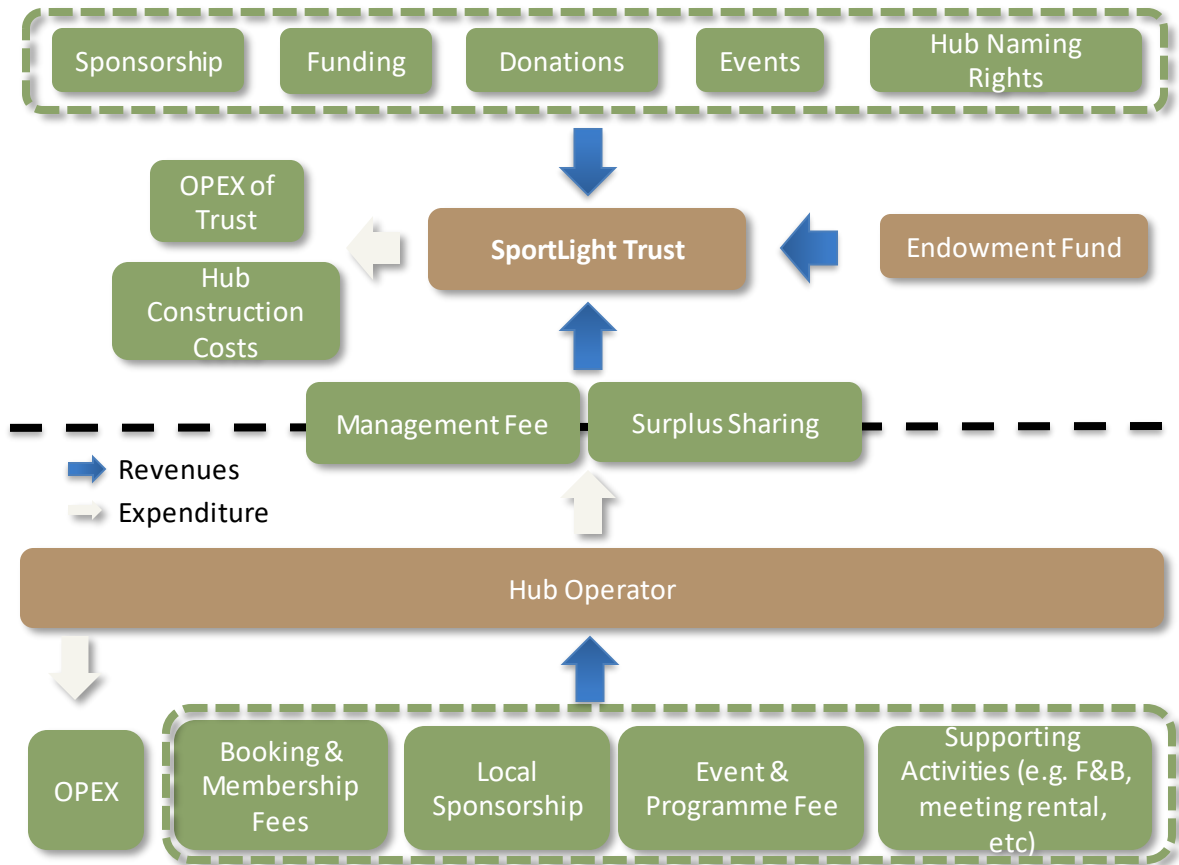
Sponsorship

Funding

Donations

Events

Hub Naming Rights

OPEX of Trust

Hub Construction Costs

SportLight Trust

Endowment Fund

Management Fee

Surplus Sharing

Revenues

Expenditure

Hub Operator

OPEX

Booking & Membership Fees

Local Sponsorship

Event & Programme Fee

Supporting Activities (e.g. F&B, meeting rental, etc)